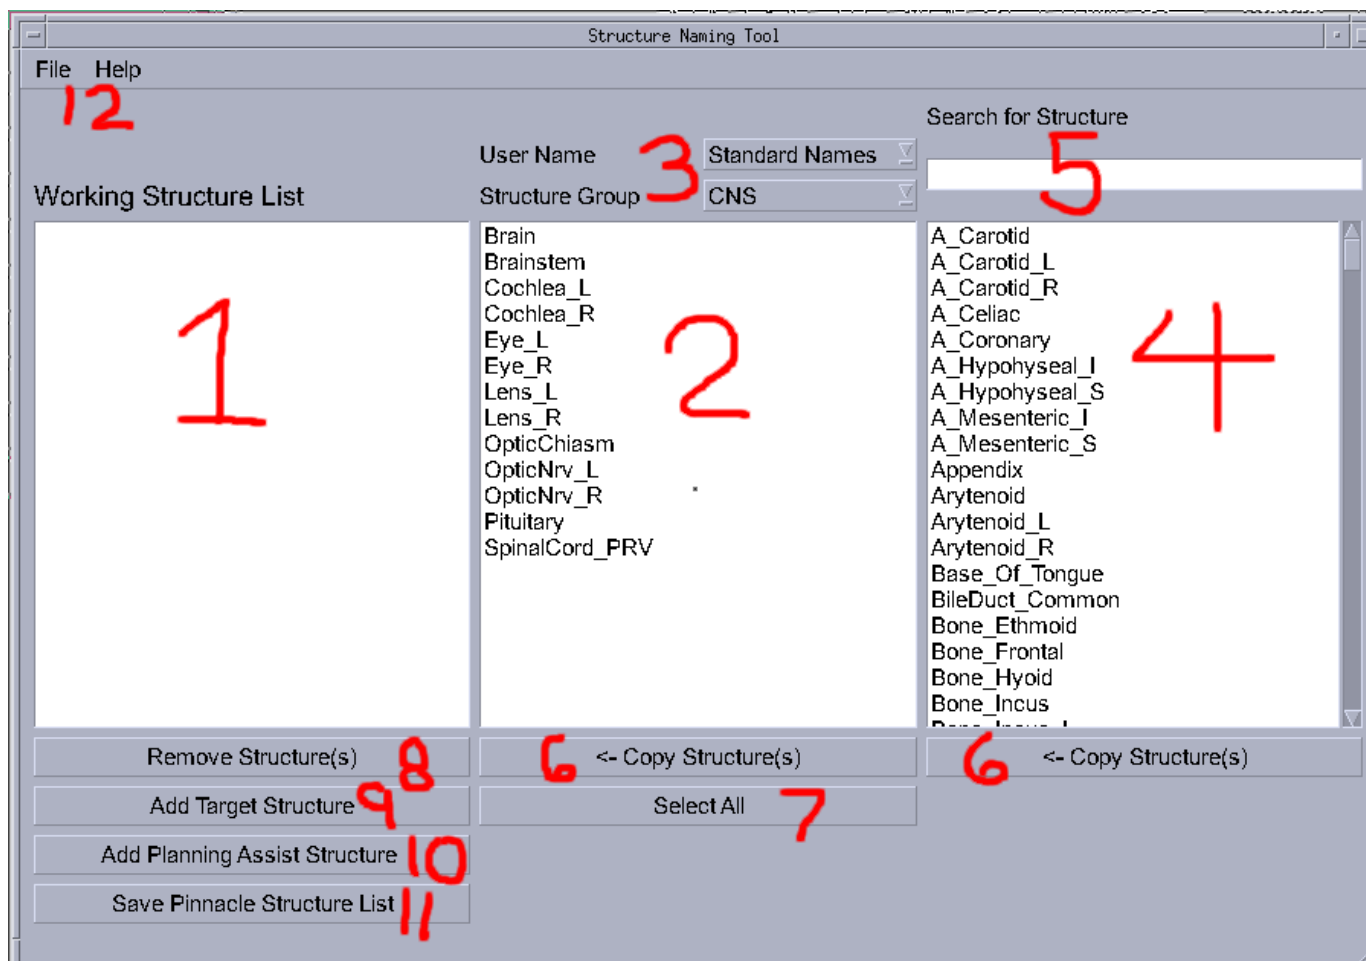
Structure Naming Tool

File Help

12

Search for Structure

User Name 3 Standard Names

Working Structure List

Structure Group CNS

5

1

Brain
Brainstem
Cochlea_L
Cochlea_R
Eye_L
Eye_R
Lens_L
Lens_R
OpticChiasm
OpticNrv_L
OpticNrv_R
Pituitary
SpinalCord_PRV

2

A_Carotid
A_Carotid_L
A_Carotid_R
A_Celiac
A_Coronary
A_Hypophyseal_I
A_Hypophyseal_S
A_Mesenteric_I
A_Mesenteric_S
Appendix
Arytenoid
Arytenoid_L
Arytenoid_R
Base_Of_Tongue
BileDuct_Common
Bone_Ethmoid
Bone_Frontal
Bone_Hyoid
Bone_Incus
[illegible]

4

Remove Structure(s) 8

6 <- Copy Structure(s)

6 <- Copy Structure(s)

Add Target Structure 9

Select All 7

Add Planning Assist Structure 10

Save Pinnacle Structure List 11